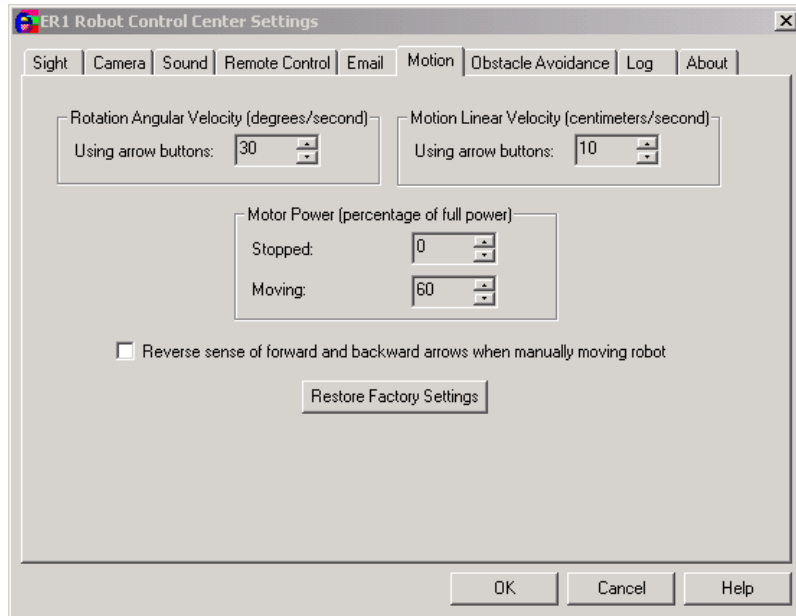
ER1 Robot Control Center Settings

Sight | Camera | Sound | Remote Control | Email | Motion | Obstacle Avoidance | Log | About

Rotation Angular Velocity (degrees/second)
Using arrow buttons: 30

Motion Linear Velocity (centimeters/second)
Using arrow buttons: 10

Motor Power (percentage of full power)
Stopped: 0
Moving: 60

Reverse sense of forward and backward arrows when manually moving robot

Restore Factory Settings

OK
Cancel
Help